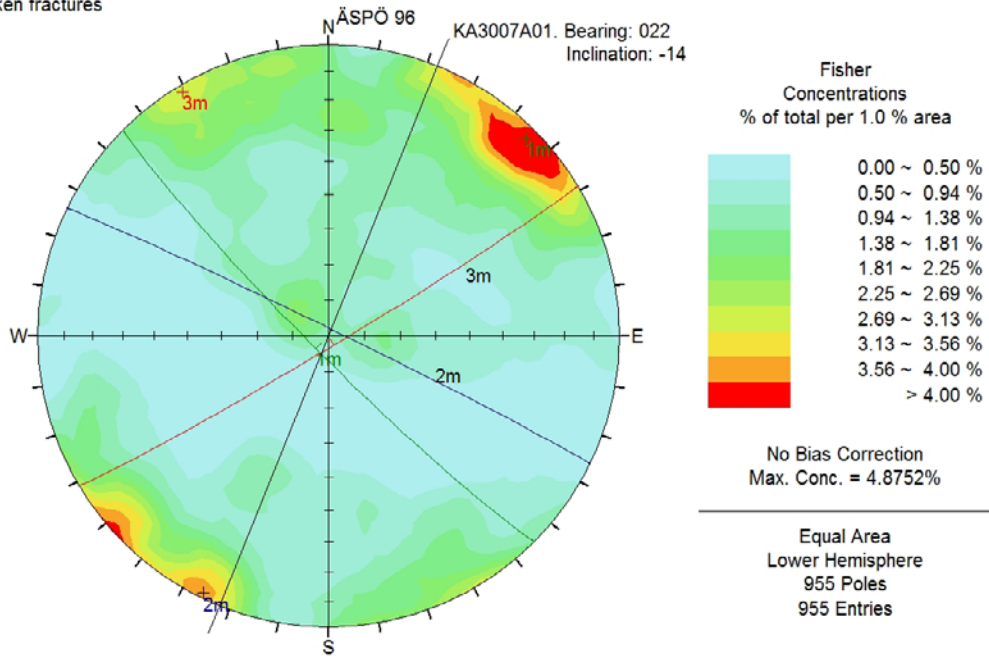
ken fractures

N ÄSPÖ 96

KA3007A01. Bearing: 022
Inclination: -14

3m

1m

3m

W

E

1m

2m

2m

S

Fisher
Concentrations
% of total per 1.0 % area

0.00 ~ 0.50 %
0.50 ~ 0.94 %
0.94 ~ 1.38 %
1.38 ~ 1.81 %
1.81 ~ 2.25 %
2.25 ~ 2.69 %
2.69 ~ 3.13 %
3.13 ~ 3.56 %
3.56 ~ 4.00 %
> 4.00 %

No Bias Correction
Max. Conc. = 4.8752%

Equal Area
Lower Hemisphere
955 Poles
955 Entries